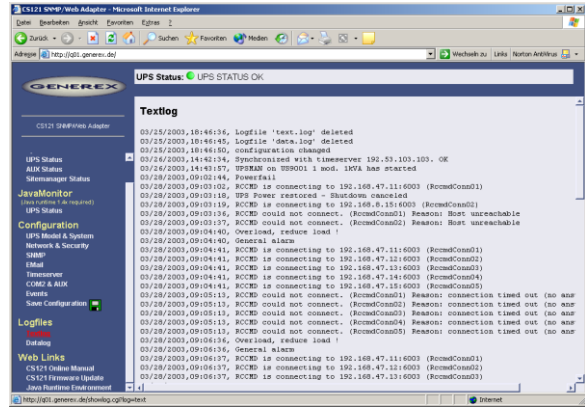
CS121 SNMP/Web Adapter - Microsoft Internet Explorer

Datei Bearbeiten Ansicht Favoriten Extras ?

Zurück Suchen Favoriten Medien

Adresse http://s01.generex.de/

Wechseln zu Links Norton AntiVirus

GENEREX

CS121 SNMP/Web Adapter

UPS Status: UPS STATUS OK

UPS Status
AUX Status
Sitemanager Status

JavaMonitor
(Java runtime 1.4x required)
UPS Status

Configuration
UPS Model & System
Network & Security
SNMP
EMail
Timeserver
COM2 & AUX
Events
Save Configuration

Logfiles
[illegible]
Datalog

Web Links
CS121 Online Manual
CS121 Firmware Update
Java Runtime Environment

Textlog

03/25/2003,18:46:36, Logfile 'text.log' deleted
03/25/2003,18:46:45, Logfile 'data.log' deleted
03/25/2003,18:46:50, configuration changed
03/26/2003,14:42:34, Synchronized with timeserver 192.53.103.103. OK
03/26/2003,14:43:57, UPSMAN on US9001 1 mod. 1KVA has started
03/28/2003,09:02:44, Powerfail
03/28/2003,09:03:02, RCCMD is connecting to 192.168.47.11:6003 (RccmdConn01)
03/28/2003,09:03:18, UPS Power restored - Shutdown canceled
03/28/2003,09:03:19, RCCMD is connecting to 192.168.8.15:6003 (RccmdConn02)
03/28/2003,09:03:36, RCCMD could not connect. (RccmdConn01) Reason: Host unreachable
03/28/2003,09:03:37, RCCMD could not connect. (RccmdConn02) Reason: Host unreachable
03/28/2003,09:04:40, Overload, reduce load !
03/28/2003,09:04:40, General alarm
03/28/2003,09:04:41, RCCMD is connecting to 192.168.47.11:6003 (RccmdConn01)
03/28/2003,09:04:41, RCCMD is connecting to 192.168.47.12:6003 (RccmdConn02)
03/28/2003,09:04:41, RCCMD is connecting to 192.168.47.13:6003 (RccmdConn03)
03/28/2003,09:04:41, RCCMD is connecting to 192.168.47.14:6003 (RccmdConn04)
03/28/2003,09:04:41, RCCMD is connecting to 192.168.47.15:6003 (RccmdConn05)
03/28/2003,09:05:13, RCCMD could not connect. (RccmdConn01) Reason: connection timed out (no ans
03/28/2003,09:05:13, RCCMD could not connect. (RccmdConn02) Reason: connection timed out (no ans
03/28/2003,09:05:13, RCCMD could not connect. (RccmdConn03) Reason: connection timed out (no ans
03/28/2003,09:05:13, RCCMD could not connect. (RccmdConn04) Reason: connection timed out (no ans
03/28/2003,09:05:13, RCCMD could not connect. (RccmdConn05) Reason: connection timed out (no ans
03/28/2003,09:06:36, Overload, reduce load !
03/28/2003,09:06:36, General alarm
03/28/2003,09:06:37, RCCMD is connecting to 192.168.47.11:6003 (RccmdConn01)
03/28/2003,09:06:37, RCCMD is connecting to 192.168.47.12:6003 (RccmdConn02)
03/28/2003,09:06:37, RCCMD is connecting to 192.168.47.13:6003 (RccmdConn03)

http://s01.generex.de/showlog.cgi?log=text
Internet